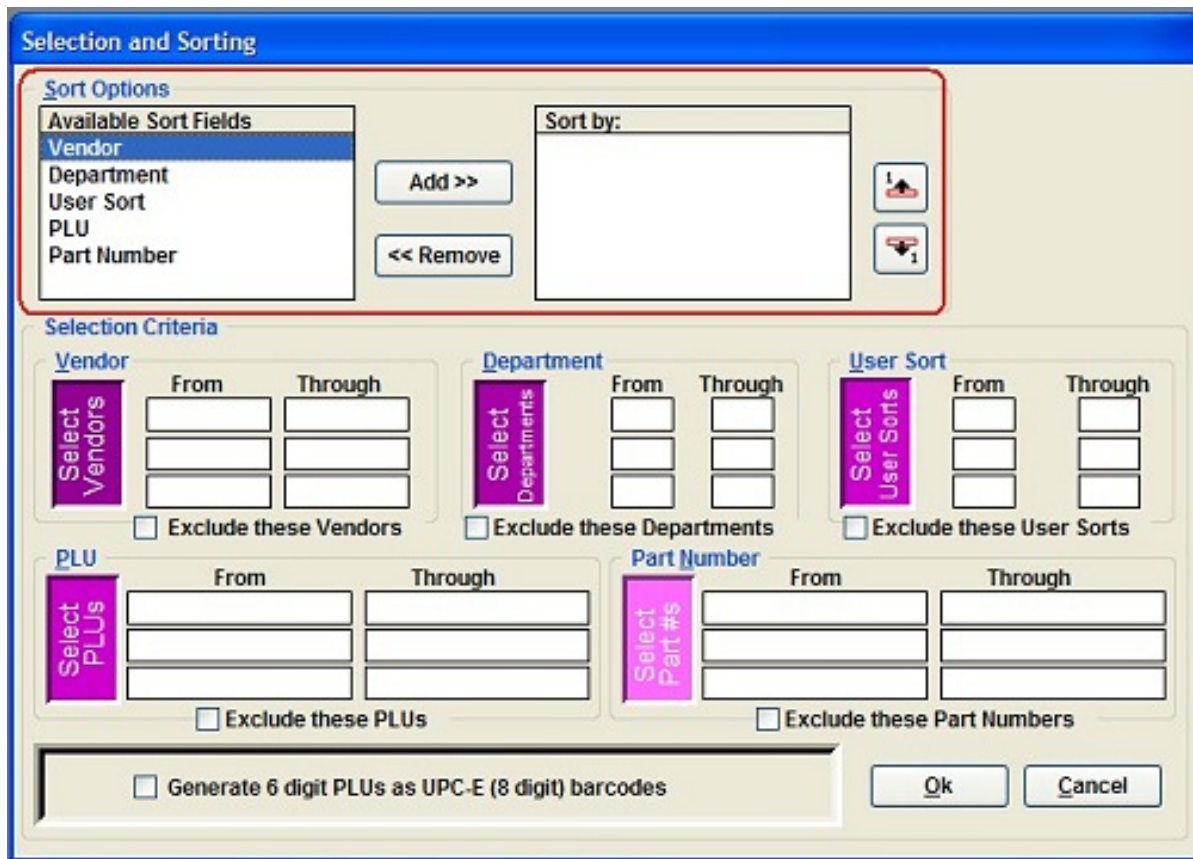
Selection and Sorting

Sort Options

Available Sort Fields
Vendor
Department
User Sort
PLU
Part Number

Add >>

<< Remove

Sort by:

Selection Criteria

Vendor
Select Vendors
From
Through
Exclude these Vendors

Department
Select Departments
From
Through
Exclude these Departments

User Sort
Select User Sorts
From
Through
Exclude these User Sorts

PLU
Select PLUs
From
Through
Exclude these PLUs

Part Number
Select Part #s
From
Through
Exclude these Part Numbers

Generate 6 digit PLUs as UPC-E (8 digit) barcodes

Ok

Cancel